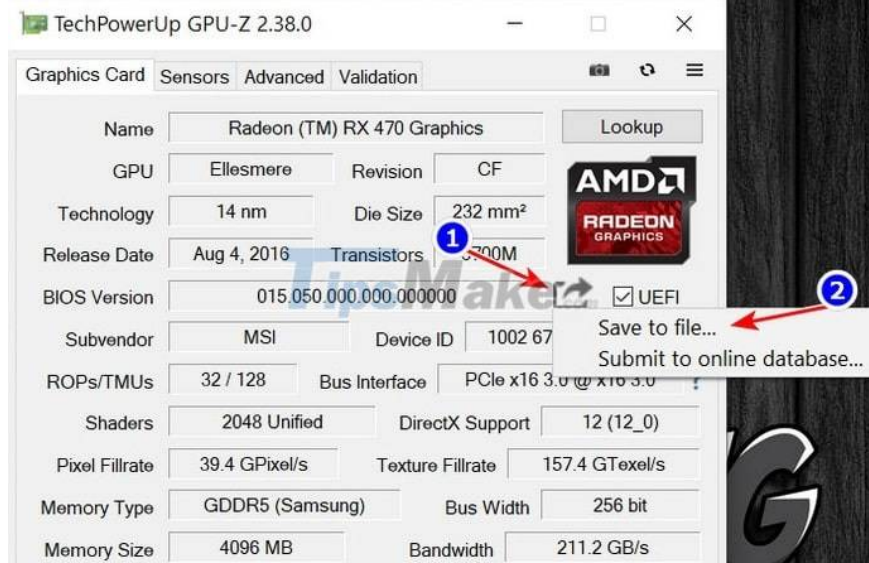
TechPowerUp GPU-Z 2.38.0

Graphics Card Sensors Advanced Validation

Name Radeon (TM) RX 470 Graphics Lookup

GPU Ellesmere Revision CF

AMD RADEON GRAPHICS

Technology 14 nm Die Size 232 mm²

Release Date Aug 4, 2016 Transistors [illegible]700M

1

BIOS Version 015.050.000.000.000000 UEFI

2

TipsMake

Subvendor MSI Device ID 1002 67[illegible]

Save to file...

Submit to online database...

ROPs/TMUs 32 / 128 Bus Interface PCIe x16 3.0 @ x16 3.0 ?

Shaders 2048 Unified DirectX Support 12 (12_0)

Pixel Fillrate 39.4 GPixel/s Texture Fillrate 157.4 GTexel/s

Memory Type GDDR5 (Samsung) Bus Width 256 bit

Memory Size 4096 MB Bandwidth 211.2 GB/s